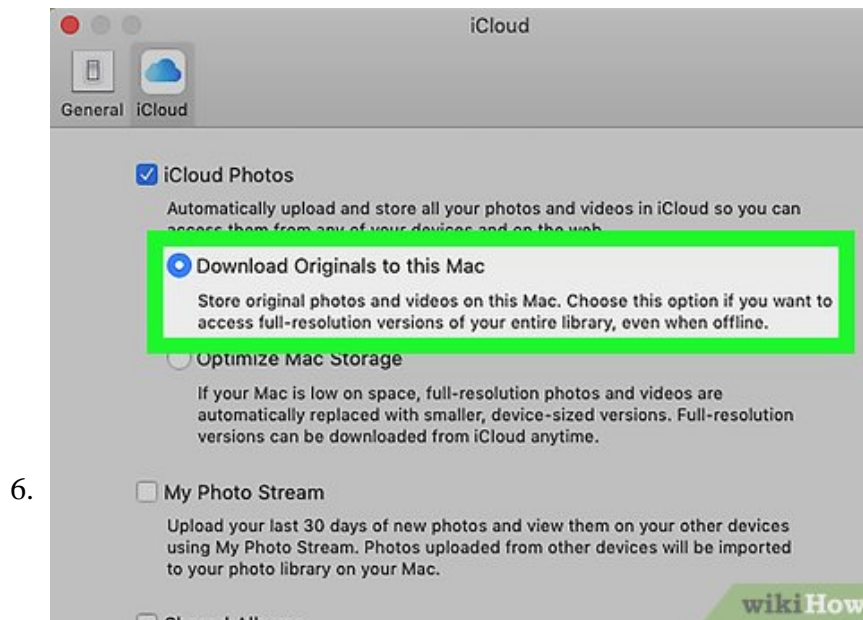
iCloud

General iCloud

iCloud Photos

Automatically upload and store all your photos and videos in iCloud so you can access them from any of your devices and on the web.

Download Originals to this Mac

Store original photos and videos on this Mac. Choose this option if you want to access full-resolution versions of your entire library, even when offline.

Optimize Mac Storage

If your Mac is low on space, full-resolution photos and videos are automatically replaced with smaller, device-sized versions. Full-resolution versions can be downloaded from iCloud anytime.

6.

My Photo Stream

Upload your last 30 days of new photos and view them on your other devices using My Photo Stream. Photos uploaded from other devices will be imported to your photo library on your Mac.

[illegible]

wikiHow